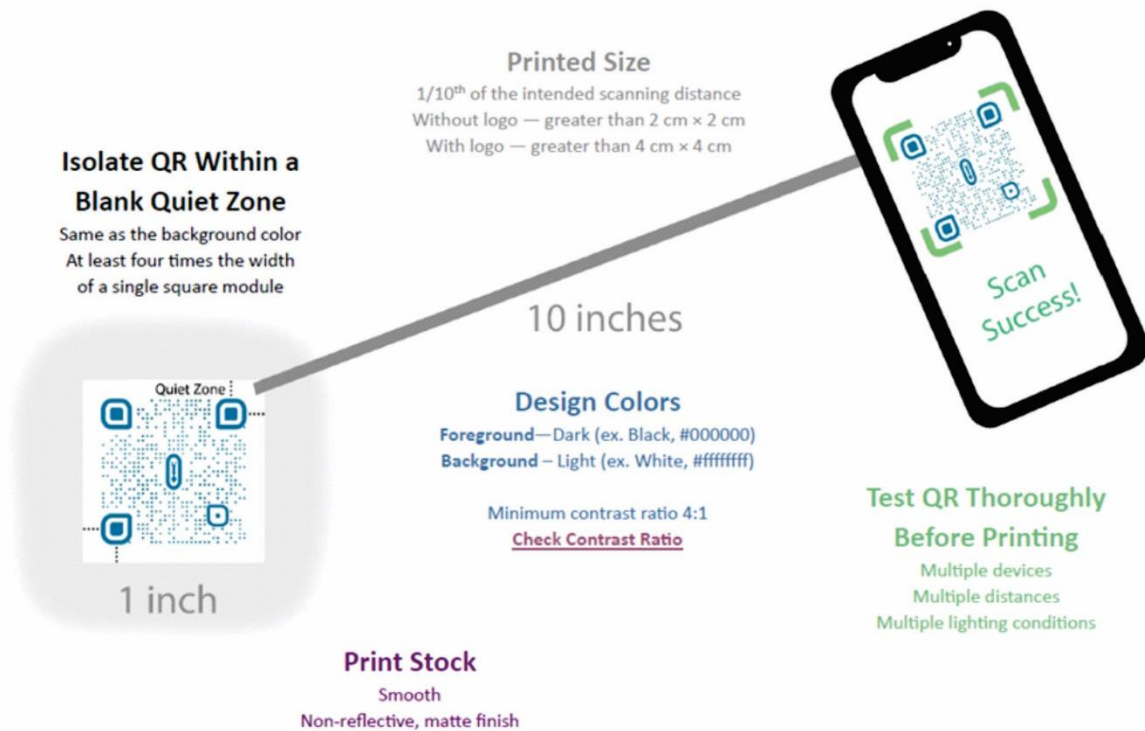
Printed Size
1/10$^{th}$ of the intended scanning distance
Without logo — greater than 2 cm × 2 cm
With logo — greater than 4 cm × 4 cm

Isolate QR Within a Blank Quiet Zone
Same as the background color
At least four times the width of a single square module

Scan Success!

10 inches

Quiet Zone

Design Colors
Foreground—Dark (ex. Black, #000000)
Background – Light (ex. White, #ffffffff)

Minimum contrast ratio 4:1
Check Contrast Ratio

Test QR Thoroughly Before Printing
Multiple devices
Multiple distances
Multiple lighting conditions

1 inch

Print Stock
Smooth
Non-reflective, matte finish